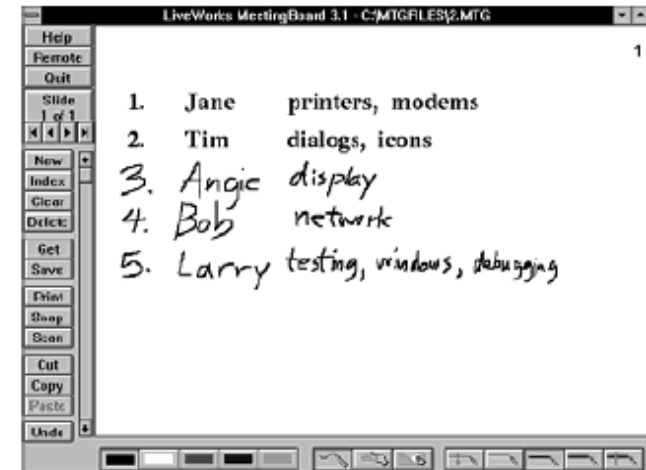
LiveWorks MeetingBoard 3.1 - C:\MTGFILES\2.MTG

Help
Remote
Quit
Slide 1 of 1
New
Index
Clear
Delete
Get
Save
Print
Snap
Scan
Cut
Copy
Paste
Undo

1

1. Jane printers, modems
2. Tim dialogs, icons
3. Angie display
4. Bob network
5. Larry testing, windows, debugging